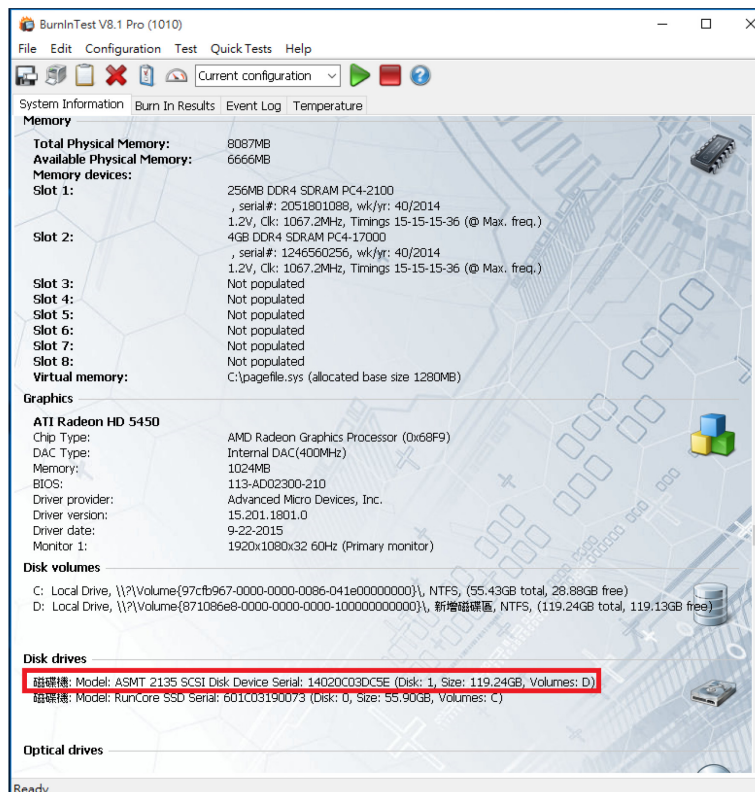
BurnInTest V8.1 Pro (1010)

File Edit Configuration Test Quick Tests Help

Current configuration

System Information | Burn In Results | Event Log | Temperature

Memory

| | |
|---|---|
| Total Physical Memory: | 8087MB |
| Available Physical Memory: | 6666MB |
| Memory devices: | |
| Slot 1: | 256MB DDR4 SDRAM PC4-2100 , serial#: 2051801088, wk/yr: 40/2014 1.2V, Clk: 1067.2MHz, Timings 15-15-15-36 (@ Max. freq.) |
| Slot 2: | 4GB DDR4 SDRAM PC4-17000 , serial#: 1246560256, wk/yr: 40/2014 1.2V, Clk: 1067.2MHz, Timings 15-15-15-36 (@ Max. freq.) |
| Slot 3: | Not populated |
| Slot 4: | Not populated |
| Slot 5: | Not populated |
| Slot 6: | Not populated |
| Slot 7: | Not populated |
| Slot 8: | Not populated |
| Virtual memory: | C:\pagefile.sys (allocated base size 1280MB) |

Graphics

| | |
|---|---|
| ATI Radeon HD 5450 | |
| Chip Type: | AMD Radeon Graphics Processor (0x68F9) |
| DAC Type: | Internal DAC(400MHz) |
| Memory: | 1024MB |
| BIOS: | 113-AD02300-210 |
| Driver provider: | Advanced Micro Devices, Inc. |
| Driver version: | 15.201.1801.0 |
| Driver date: | 9-22-2015 |
| Monitor 1: | 1920x1080x32 60Hz (Primary monitor) |

Disk volumes

C: Local Drive, \\?\Volume{97cfb967-0000-0000-0086-041e00000000}\, NTFS, (55.43GB total, 28.88GB free)
D: Local Drive, \\?\Volume{871086e8-0000-0000-0000-100000000000}\, 新增磁碟區, NTFS, (119.24GB total, 119.13GB free)

Disk drives

磁碟機: Model: ASMT 2135 SCSI Disk Device Serial: 14020C03DC5E (Disk: 1, Size: 119.24GB, Volumes: D)
磁碟機: Model: RunCore SSD Serial: 601C03190073 (Disk: 0, Size: 55.90GB, Volumes: C)

Optical drives

Ready